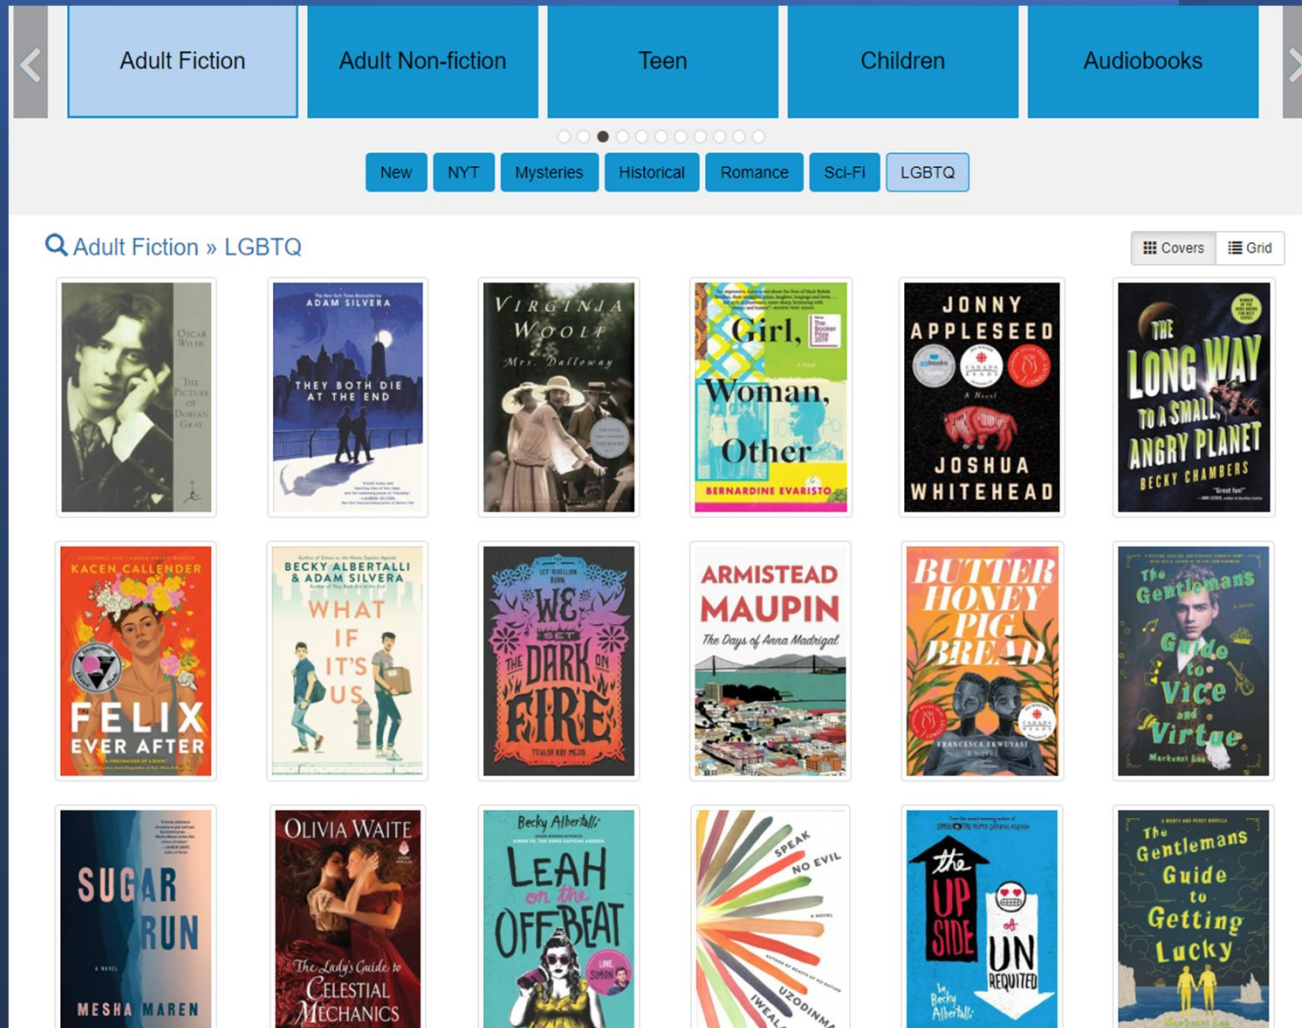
Adult Fiction
Adult Non-fiction
Teen
Children
Audiobooks

New
NYT
Mysteries
Historical
Romance
Sci-Fi
LGBTQ

Adult Fiction » LGBTQ

Covers
Grid

Oscar Wilde
The Picture of Dorian Gray

The New York Times Bestseller by
ADAM SILVERA
THEY BOTH DIE AT THE END

VIRGINIA WOOLF
Mrs. Dalloway

Girl, Woman, Other
A Novel
BERNARDINE EVARISTO

JONNY APPLESEED
A Novel
JOSHUA WHITEHEAD

THE LONG WAY TO A SMALL, ANGRY PLANET
BECKY CHAMBERS

KACEN CALLENDER
FELIX EVER AFTER

BECKY ALBERTALLI & ADAM SILVERA
WHAT IF IT'S US

WE SET THE DARK ON FIRE
TEHLOR KAY MEJIA

ARMISTEAD MAUPIN
The Days of Anna Madrigal

BUTTER HONEY PIG BREAD
FRANCESCA EKWUYASI

The Gentleman's Guide to Vice and Virtue
Mackenzi Lee

SUGAR RUN
A NOVEL
MESHA MAREN

OLIVIA WAITE
The Lady's Guide to Celestial Mechanics

Becky Albertalli
LEAH on the OFFBEAT

SPEAK NO EVIL
A NOVEL
UZODINMA IWEALA

the UP SIDE of UNREQUITED
Becky Albertalli

The Gentleman's Guide to Getting Lucky